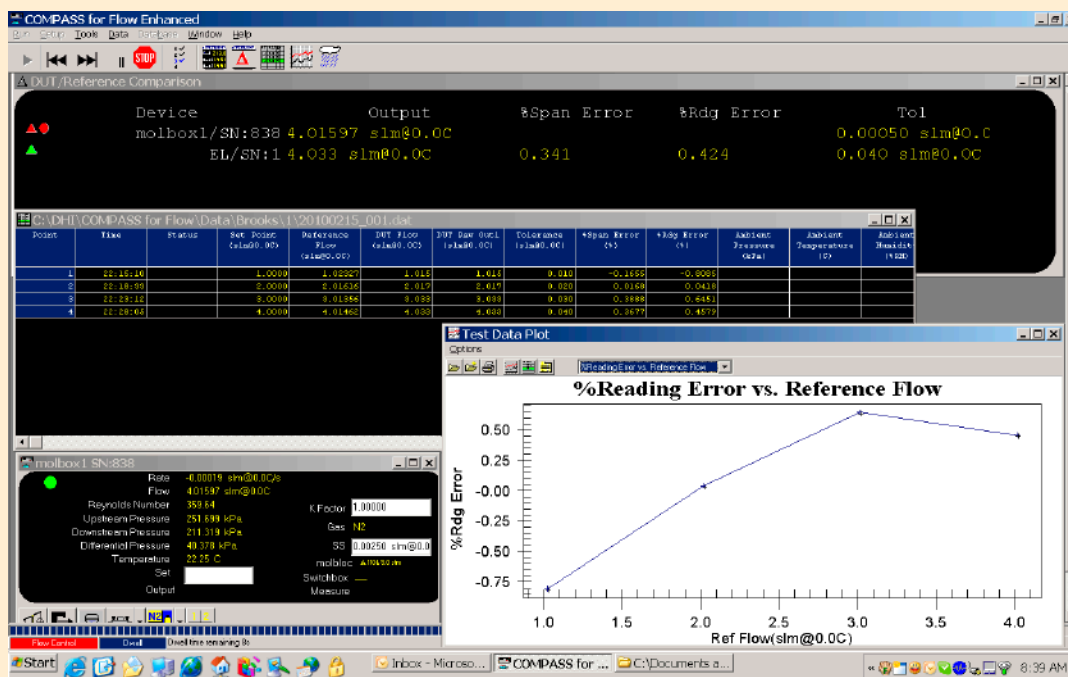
COMPASS for Flow Enhanced
Run Setup Tools Data DataBase Window Help
STOP

DUT/Reference Comparison

| Device | Output | %Span Error | %Rdg Error | Tol |
|---|---|---|---|---|
| molbox1/SN:838 | 4.01597 slm@0.0C | | | 0.00050 slm@0.0 |
| EL/SN:1 | 4.033 slm@0.0C | 0.341 | 0.424 | 0.040 slm@0.0C |

C:\DHI\COMPASS for Flow\Data\Brooks\1\20100215_001.dat

| Point | Time | Status | Set Point (slm@0.0C) | Reference Flow (slm@0.0C) | DUT Flow (slm@0.0C) | DUT Raw Outl (slm@0.0C) | Tolerance (slm@0.0C) | %Span Error (%) | %Rdg Error (%) | Ambient Pressure (kPa) | Ambient Temperature (C) | Ambient Humidit (%RH) |
|---|---|---|---|---|---|---|---|---|---|---|---|---|
| 1 | 22:15:10 | | 1.0000 | 1.02327 | 1.015 | 1.015 | 0.010 | -0.1655 | -0.8085 | | | |
| 2 | 22:18:99 | | 2.0000 | 2.01636 | 2.017 | 2.017 | 0.020 | 0.0160 | 0.0418 | | | |
| 3 | 22:23:12 | | 3.0000 | 3.01356 | 3.033 | 3.033 | 0.030 | 0.3888 | 0.6451 | | | |
| 4 | 22:28:05 | | 4.0000 | 4.01462 | 4.033 | 4.033 | 0.040 | 0.3677 | 0.4579 | | | |

molbox1 SN:838
Rate -0.00019 slm@0.0C/s
Flow 4.01597 slm@0.0C
Reynolds Number 359.64
Upstream Pressure 251.699 kPa
Downstream Pressure 211.319 kPa
Differential Pressure 40.378 kPa
Temperature 22.25 C
Set
Output
K Factor 1.00000
Gas N2
SS 0.00250 slm@0.0
molbloc A1E4/30.im
Switchbox —
Measure
N2
Flow Control Dwell Dwell time remaining 8s

Test Data Plot
Options
%Rdg Error vs. Reference Flow
%Reading Error vs. Reference Flow
%Rdg Error
0.50
0.25
-0.00
-0.25
-0.50
-0.75
1.0 1.5 2.0 2.5 3.0 3.5 4.0
Ref Flow(slm@0.0C)

Start Inbox - Microso... COMPASS for ... C:\Documents a... 8:39 AM